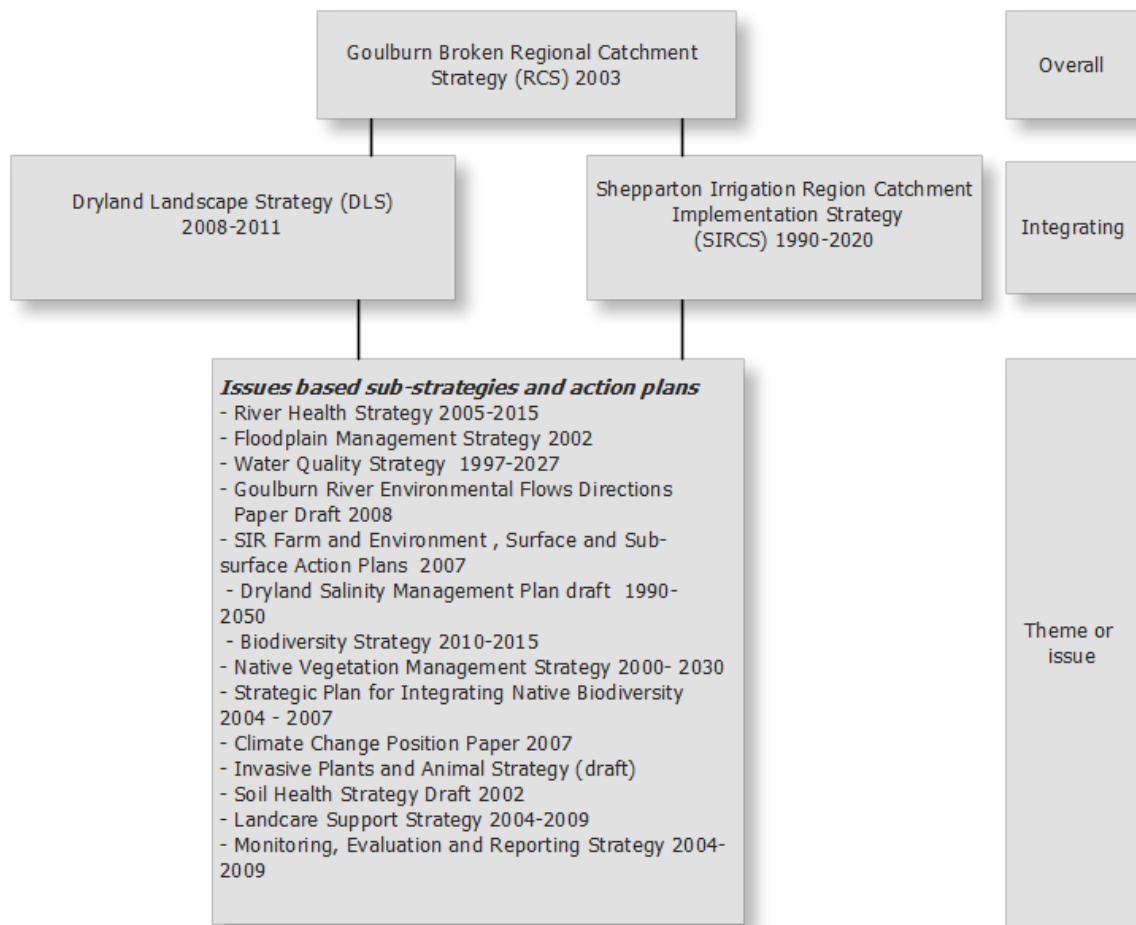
Goulburn Broken Regional Catchment Strategy (RCS) 2003

Overall

Dryland Landscape Strategy (DLS) 2008-2011

Shepparton Irrigation Region Catchment Implementation Strategy (SIRCS) 1990-2020

Integrating

***Issues based sub-strategies and action plans***
- River Health Strategy 2005-2015
- Floodplain Management Strategy 2002
- Water Quality Strategy 1997-2027
- Goulburn River Environmental Flows Directions Paper Draft 2008
- SIR Farm and Environment , Surface and Subsurface Action Plans 2007
- Dryland Salinity Management Plan draft 1990-2050
- Biodiversity Strategy 2010-2015
- Native Vegetation Management Strategy 2000- 2030
- Strategic Plan for Integrating Native Biodiversity 2004 - 2007
- Climate Change Position Paper 2007
- Invasive Plants and Animal Strategy (draft)
- Soil Health Strategy Draft 2002
- Landcare Support Strategy 2004-2009
- Monitoring, Evaluation and Reporting Strategy 2004-2009

Theme or issue